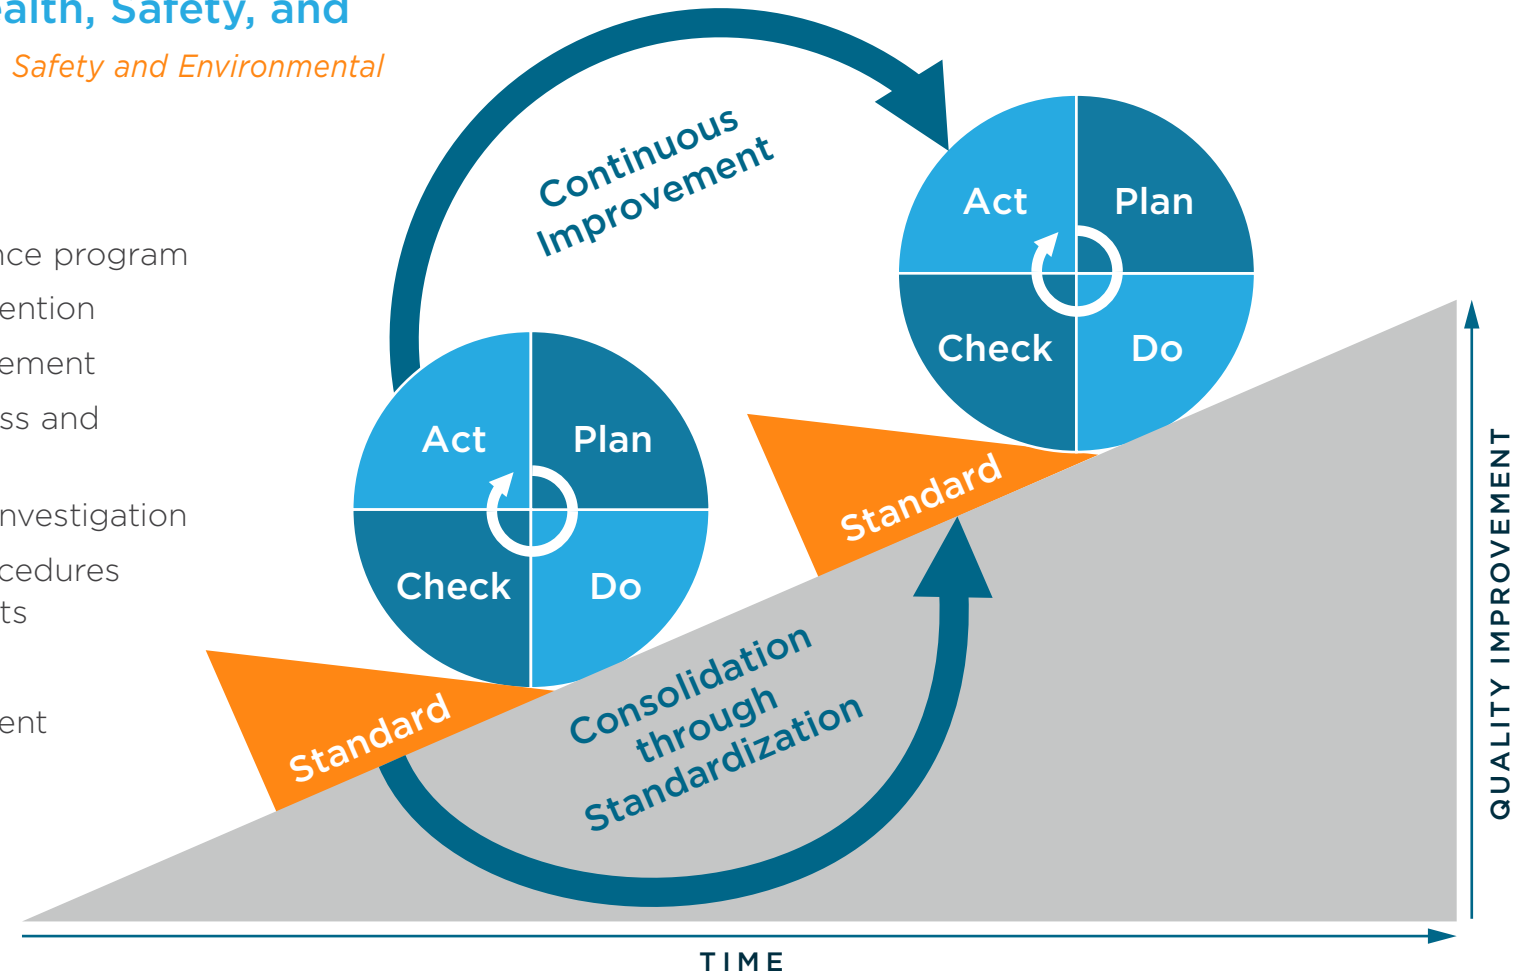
alth, Safety, and

Safety and Environmental

nce program
ention
ement
ss and

nvestigation
cedures
ts

ent

Continuous Improvement

Act
Plan
Check
Do

Act
Plan
Check
Do

Standard

Standard

Consolidation through Standardization

QUALITY IMPROVEMENT

TIME